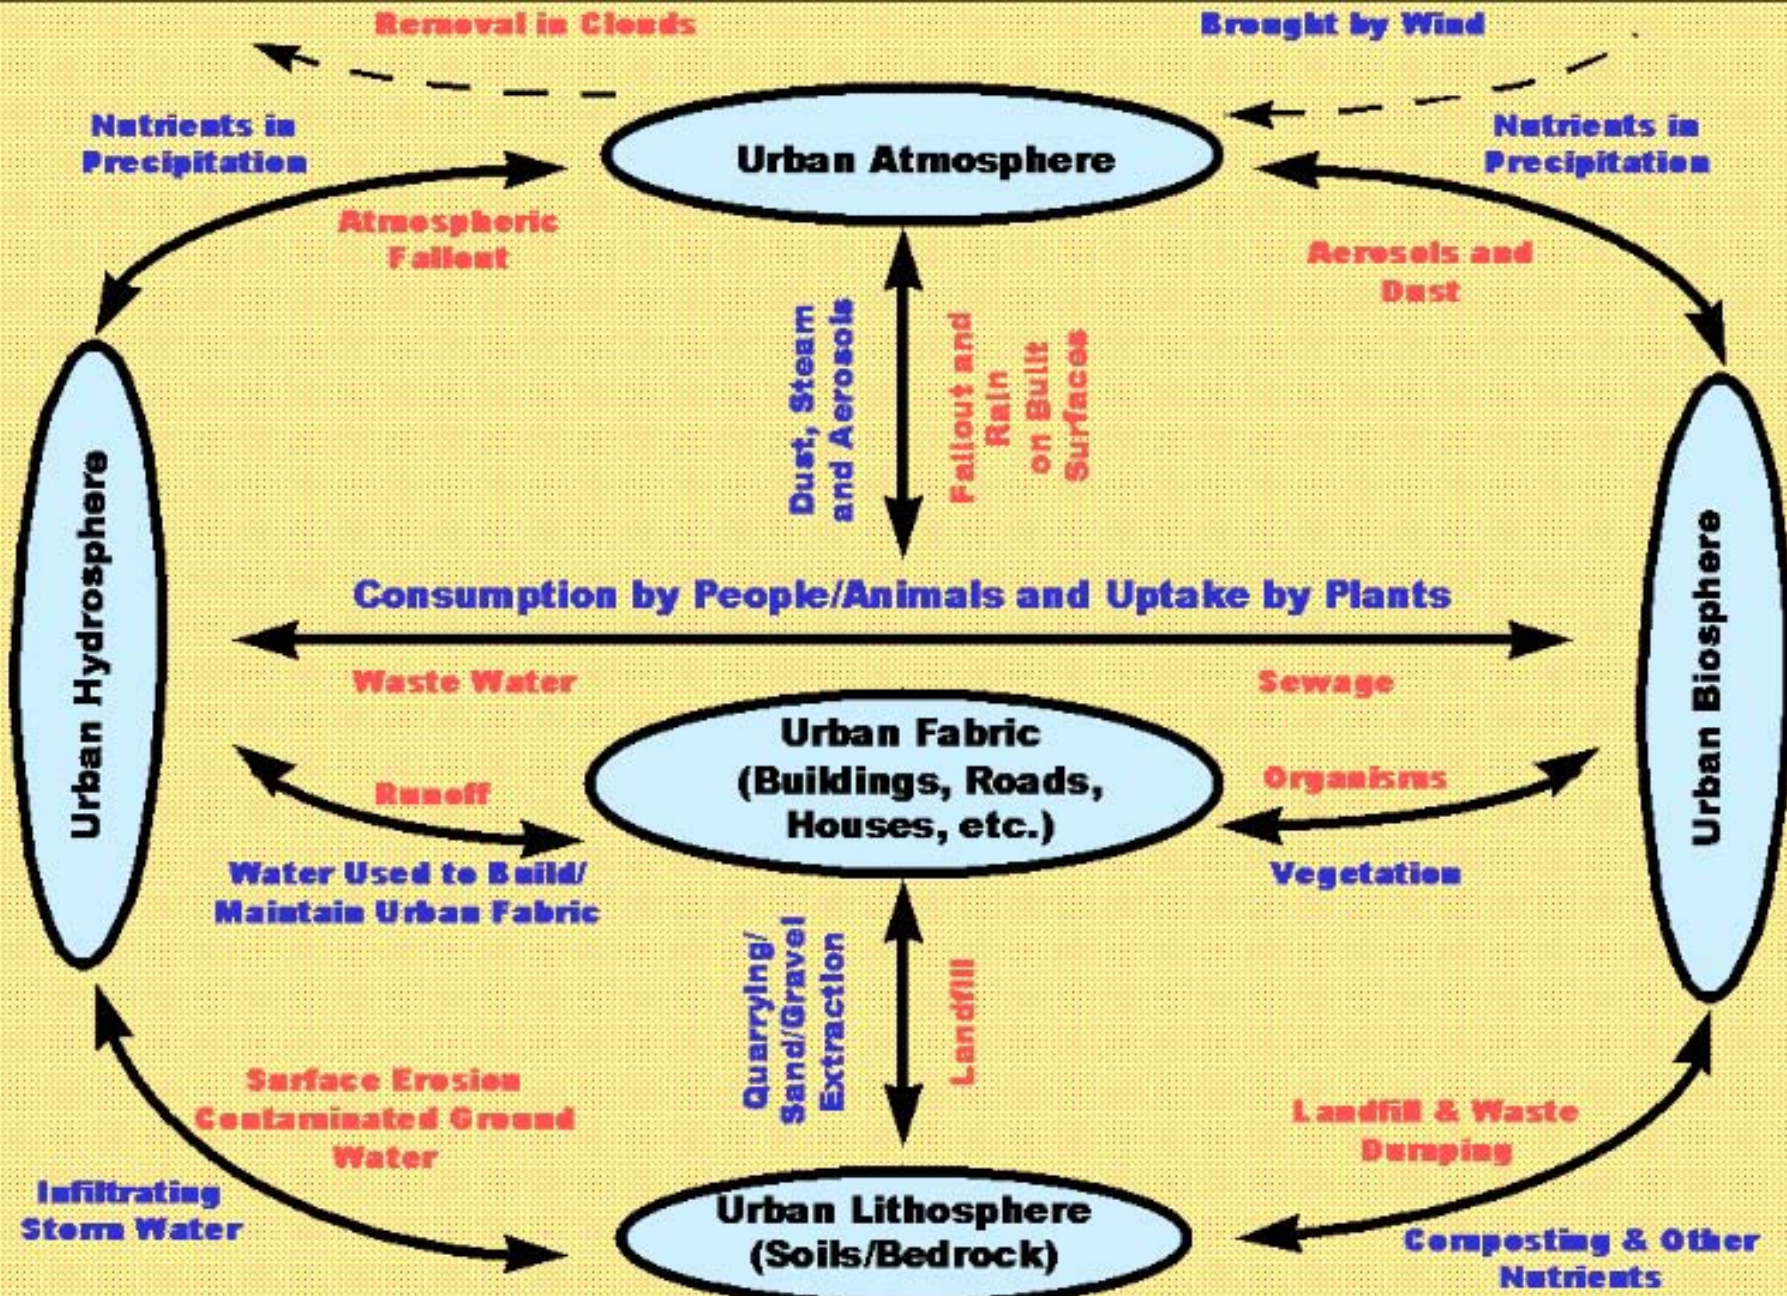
Removal in Clouds

Brought by Wind

Nutrients in Precipitation

Urban Atmosphere

Nutrients in Precipitation

Atmospheric Fallout

Aerosols and Dust

Dust, Steam and Aerosols

Fallout and Rain on Built Surfaces

Urban Hydrosphere

Urban Biosphere

Consumption by People/Animals and Uptake by Plants

Waste Water

Sewage

Urban Fabric (Buildings, Roads, Houses, etc.)

Runoff

Organisms

Water Used to Build/ Maintain Urban Fabric

Vegetation

Quarrying/ Sand/Gravel Extraction

Landfill

Surface Erosion Contaminated Ground Water

Landfill & Waste Dumping

Infiltrating Storm Water

Urban Lithosphere (Soils/Bedrock)

Composting & Other Nutrients